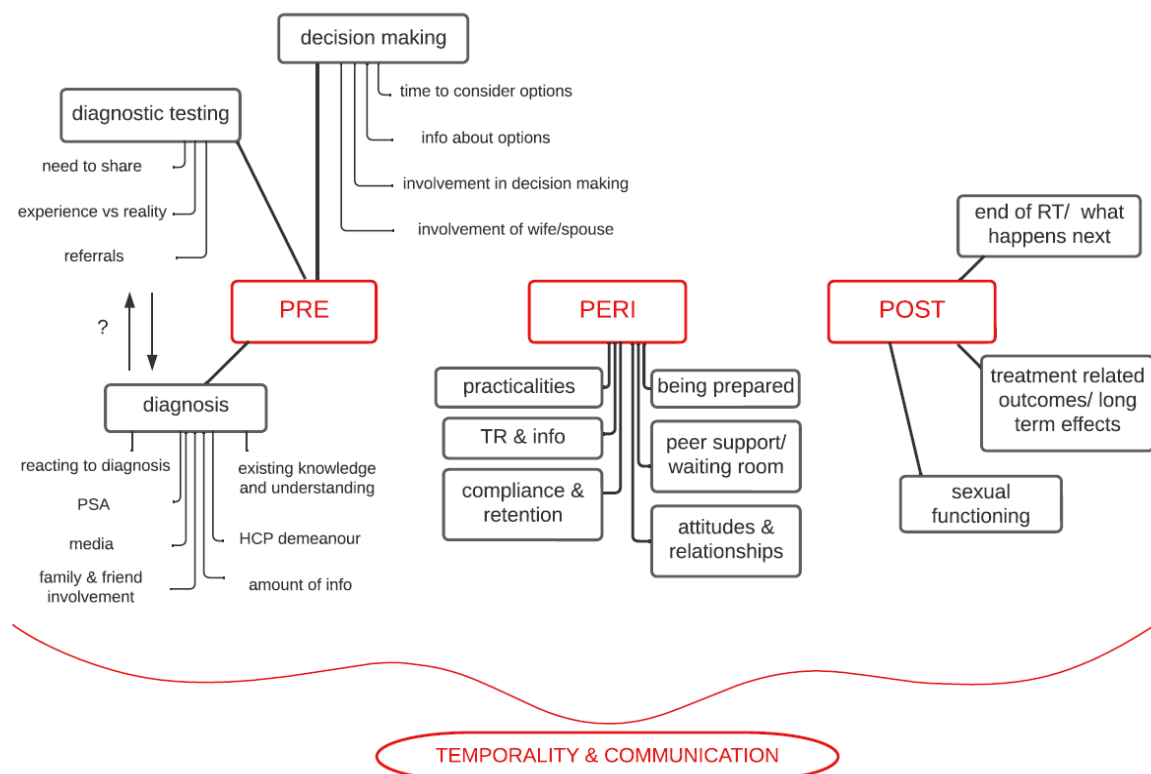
decision making

time to consider options

info about options

involvement in decision making

involvement of wife/spouse

diagnostic testing

need to share

experience vs reality

referrals

?

PRE

PERI

POST

end of RT/ what happens next

treatment related outcomes/ long term effects

sexual functioning

diagnosis

reacting to diagnosis

PSA

media

family & friend involvement

existing knowledge and understanding

HCP demeanour

amount of info

practicalities

TR & info

compliance & retention

being prepared

peer support/ waiting room

attitudes & relationships

TEMPORALITY & COMMUNICATION